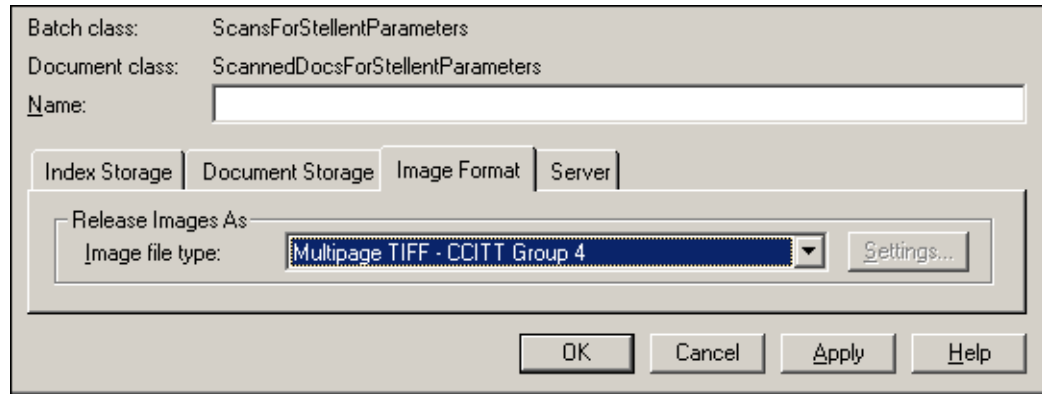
Batch class: ScansForStellentParameters

Document class: ScannedDocsForStellentParameters

Name:

Index Storage | Document Storage | Image Format | Server

Release Images As

Image file type: Multipage TIFF - CCITT Group 4

Settings...

OK Cancel Apply Help